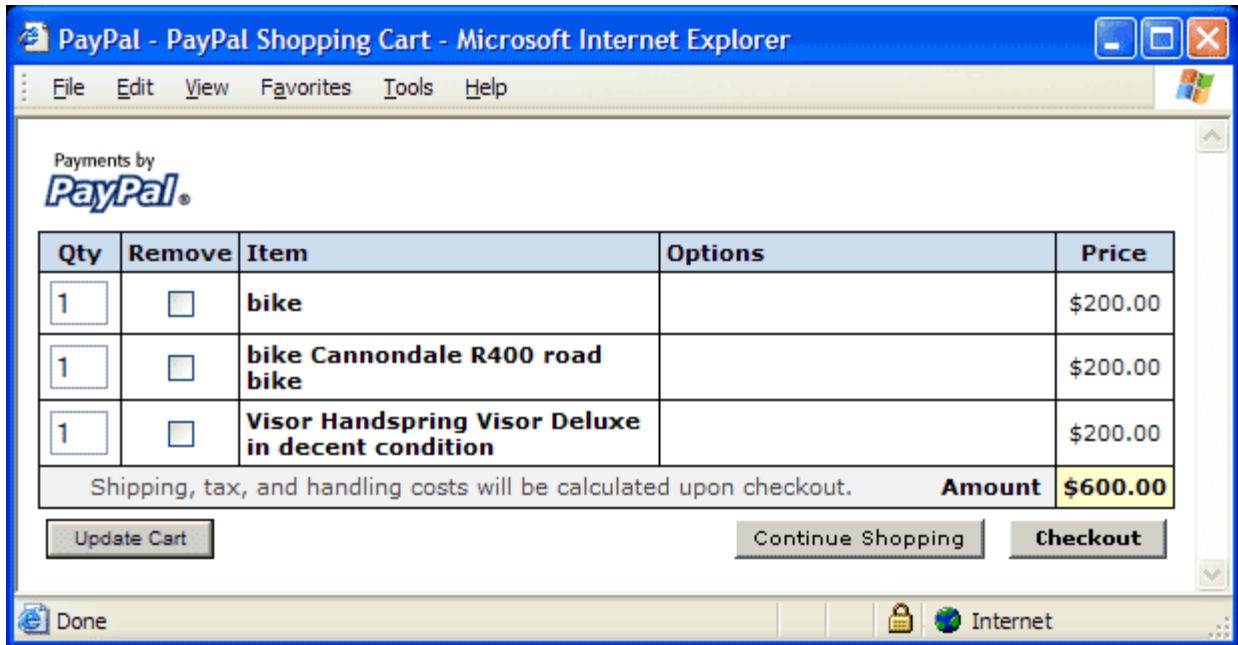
PayPal - PayPal Shopping Cart - Microsoft Internet Explorer

File Edit View Favorites Tools Help

Payments by
PayPal®

| Qty | Remove | Item | Options | Price |
|---|---|---|---|---|
| 1 | | bike | | \$200.00 |
| 1 | | bike Cannondale R400 road bike | | \$200.00 |
| 1 | | Visor Handspring Visor Deluxe in decent condition | | \$200.00 |
| Shipping, tax, and handling costs will be calculated upon checkout. | | | Amount | \$600.00 |

Update Cart

Continue Shopping

Checkout

Done

Internet